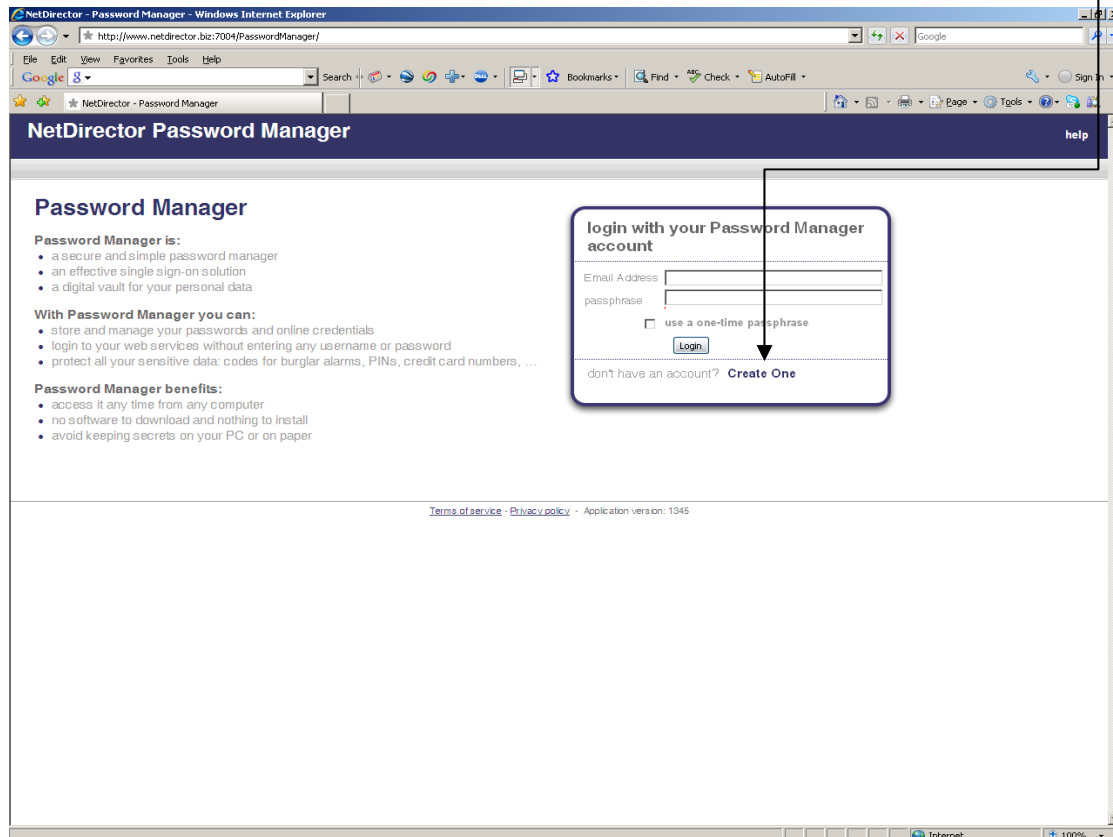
NetDirector - Password Manager - Windows Internet Explorer

http://www.netdirector.biz:7004/PasswordManager/

Google

File Edit View Favorites Tools Help

Google 8 Search Bookmarks Find Check AutoFill Sign In

NetDirector - Password Manager

Page Tools

NetDirector Password Manager

help

Password Manager

Password Manager is:
- a secure and simple password manager
- an effective single sign-on solution
- a digital vault for your personal data

With Password Manager you can:
- store and manage your passwords and online credentials
- login to your web services without entering any username or password
- protect all your sensitive data: codes for burglar alarms, PINs, credit card numbers, ...

Password Manager benefits:
- access it any time from any computer
- no software to download and nothing to install
- avoid keeping secrets on your PC or on paper

login with your Password Manager account

Email Address
passphrase

use a one-time passphrase

Login

don't have an account? Create One

Terms of service - Privacy policy - Application version: 1345

Internet

100%